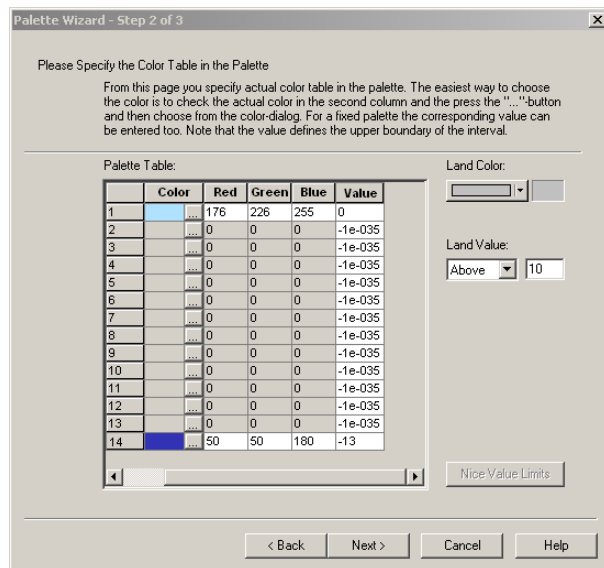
Palette Wizard - Step 2 of 3

Please Specify the Color Table in the Palette

From this page you specify actual color table in the palette. The easiest way to choose the color is to check the actual color in the second column and the press the "..."-button and then choose from the color-dialog. For a fixed palette the corresponding value can be entered too. Note that the value defines the upper boundary of the interval.

Palette Table:

| | Color | Red | Green | Blue | Value |
|---|---|---|---|---|---|
| 1 | ... | 176 | 226 | 255 | 0 |
| 2 | ... | 0 | 0 | 0 | -1e-035 |
| 3 | ... | 0 | 0 | 0 | -1e-035 |
| 4 | ... | 0 | 0 | 0 | -1e-035 |
| 5 | ... | 0 | 0 | 0 | -1e-035 |
| 6 | ... | 0 | 0 | 0 | -1e-035 |
| 7 | ... | 0 | 0 | 0 | -1e-035 |
| 8 | ... | 0 | 0 | 0 | -1e-035 |
| 9 | ... | 0 | 0 | 0 | -1e-035 |
| 10 | ... | 0 | 0 | 0 | -1e-035 |
| 11 | ... | 0 | 0 | 0 | -1e-035 |
| 12 | ... | 0 | 0 | 0 | -1e-035 |
| 13 | ... | 0 | 0 | 0 | -1e-035 |
| 14 | ... | 50 | 50 | 180 | -13 |

Land Color:

Land Value:

Above 10

Nice Value Limits

< Back Next > Cancel Help